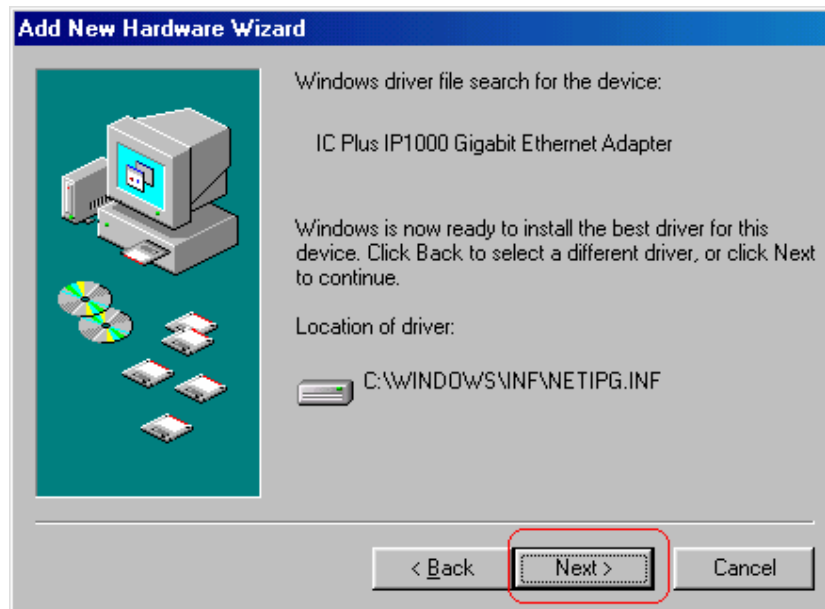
Add New Hardware Wizard

Windows driver file search for the device:

IC Plus IP1000 Gigabit Ethernet Adapter

Windows is now ready to install the best driver for this device. Click Back to select a different driver, or click Next to continue.

Location of driver:

C:\WINDOWS\INF\NETIPG.INF

< Back

Next >

Cancel